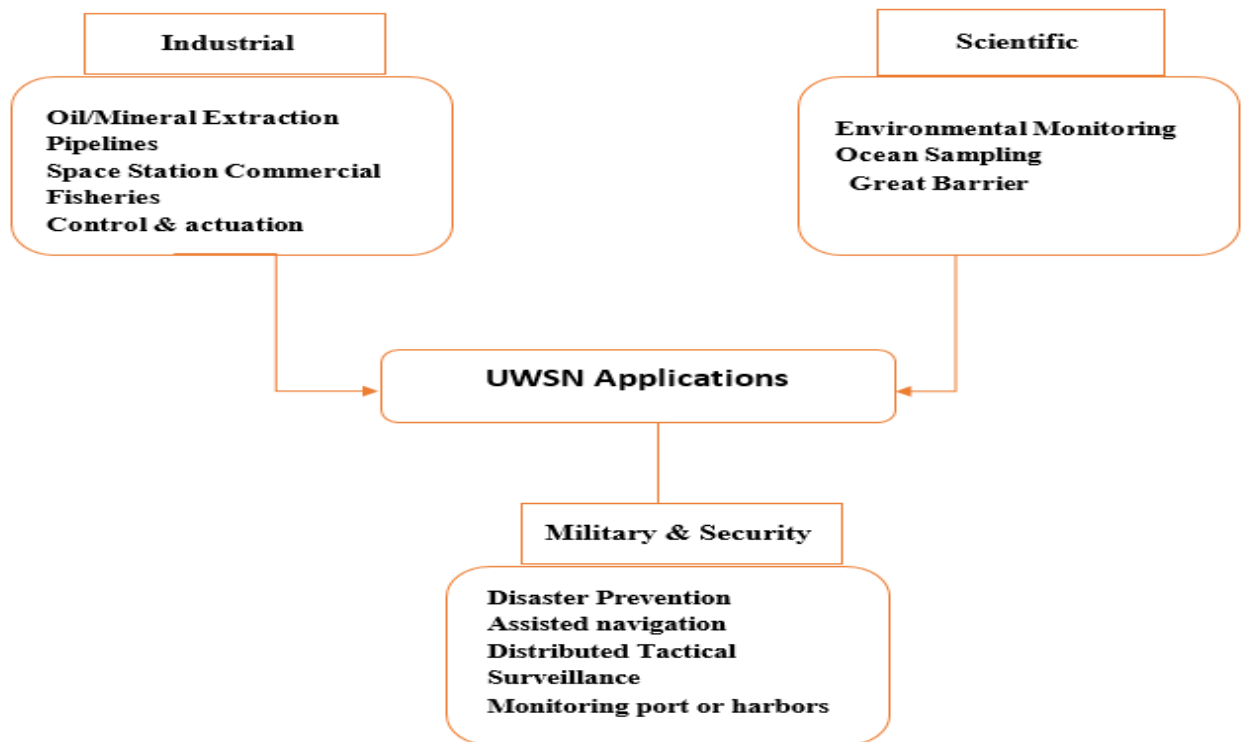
Industrial

Oil/Mineral Extraction
Pipelines
Space Station Commercial
Fisheries
Control & actuation

Scientific

Environmental Monitoring
Ocean Sampling
Great Barrier

UWSN Applications

Military & Security

Disaster Prevention
Assisted navigation
Distributed Tactical
Surveillance
Monitoring port or harbors